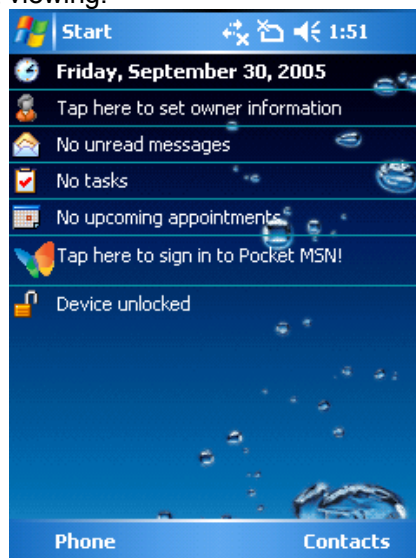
viewing.

Start 1:51

Friday, September 30, 2005

Tap here to set owner information

No unread messages

No tasks

No upcoming appointments

Tap here to sign in to Pocket MSN!

Device unlocked

Phone Contacts